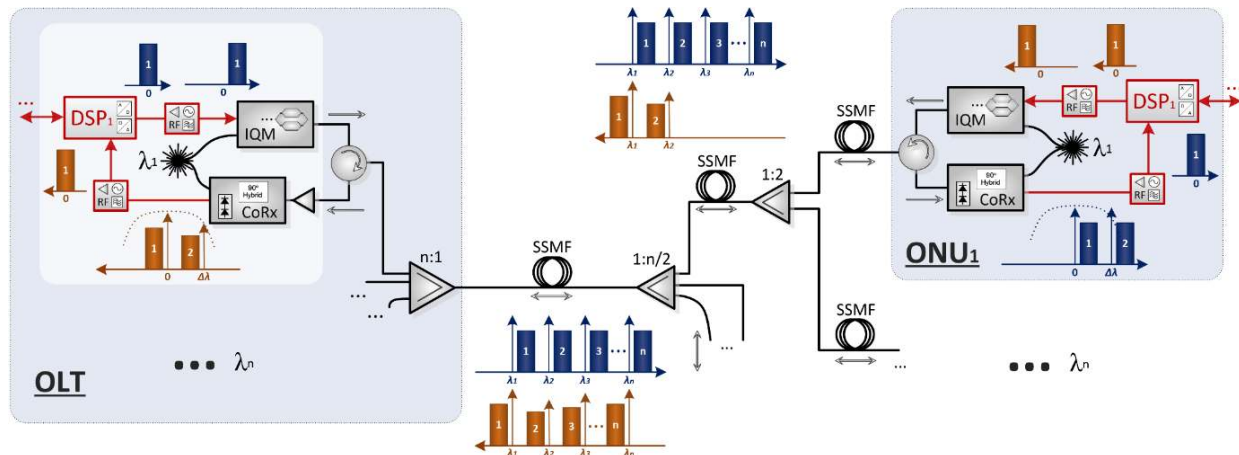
1
0

1

...
DSP1
RF
IQM
$\lambda_1$
1
0
RF
90° Hybrid
CoRx
1
2
0
$\Delta\lambda$

n:1
...
...

OLT
... $\lambda_n$

1 2 3 ... n
$\lambda_1$ $\lambda_2$ $\lambda_3$ $\lambda_n$

1 2
$\lambda_1$ $\lambda_2$

SSMF
SSMF
1:n/2
...

1 2 3 ... n
$\lambda_1$ $\lambda_2$ $\lambda_3$ $\lambda_n$

1 2 3 ... n
$\lambda_1$ $\lambda_2$ $\lambda_3$ $\lambda_n$

SSMF
1:2
SSMF
...

1
0
1
0

RF
DSP1
...
IQM
$\lambda_1$
1
0
90° Hybrid
CoRx
RF
1
2
0
$\Delta\lambda$

ONU1
... $\lambda_n$